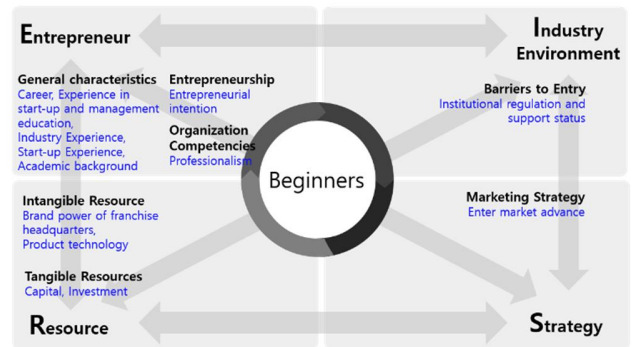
Entrepreneur

Industry Environment

General characteristics
Career, Experience in start-up and management education, Industry Experience, Start-up Experience, Academic background

Entrepreneurship
Entrepreneurial intention

Organization Competencies
Professionalism

Barriers to Entry
Institutional regulation and support status

Beginners

Intangible Resource
Brand power of franchise headquarters, Product technology

Marketing Strategy
Enter market advance

Tangible Resources
Capital, Investment

Resource

Strategy